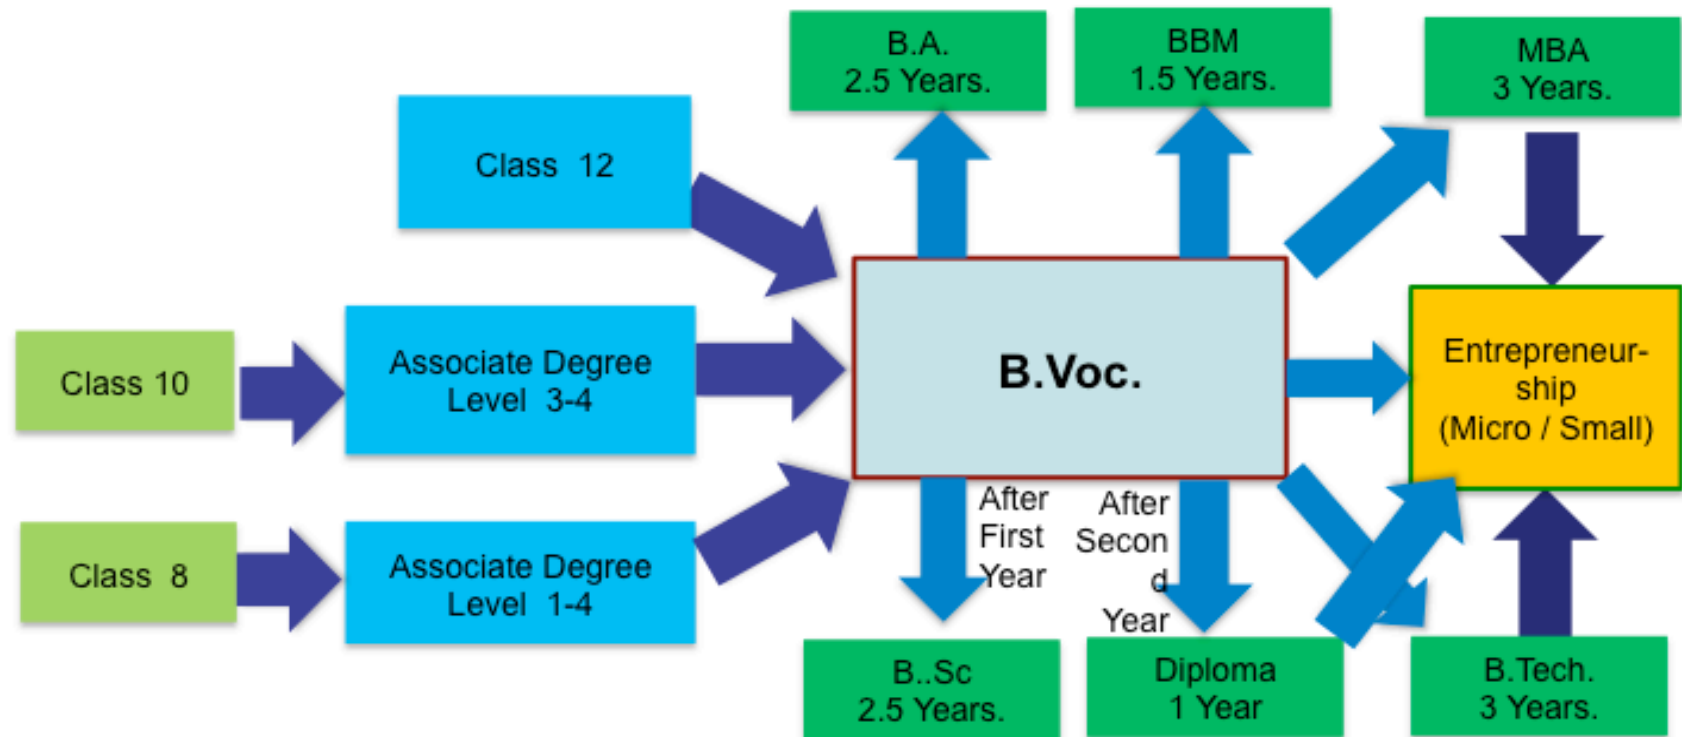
B.A.
2.5 Years.

BBM
1.5 Years.

MBA
3 Years.

Class 12

Class 10

Associate Degree
Level 3-4

B.Voc.

Entrepreneurship
(Micro / Small)

Class 8

Associate Degree
Level 1-4

After
First
Year

After
Second
Year

B..Sc
2.5 Years.

Diploma
1 Year

B.Tech.
3 Years.